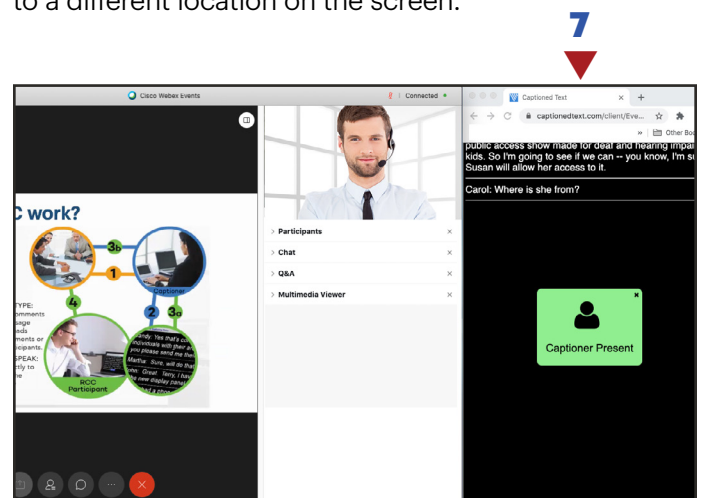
to a different location on the screen.

7

Cisco Webex Events

Connected

C work?

3b

1

Captioner

4

2

3a

TYPE: omments sage ads ments or cipants.

SPEAK: ctly to ne

RCC Participant

Participants

Chat

Q&A

Multimedia Viewer

Captioned Text

captionedtext.com/client/Eve...

Other Bo

public access show made for deaf and hearing impai kids. So I'm going to see if we can -- you know, I'm s Susan will allow her access to it.

Carol: Where is she from?

Captioner Present